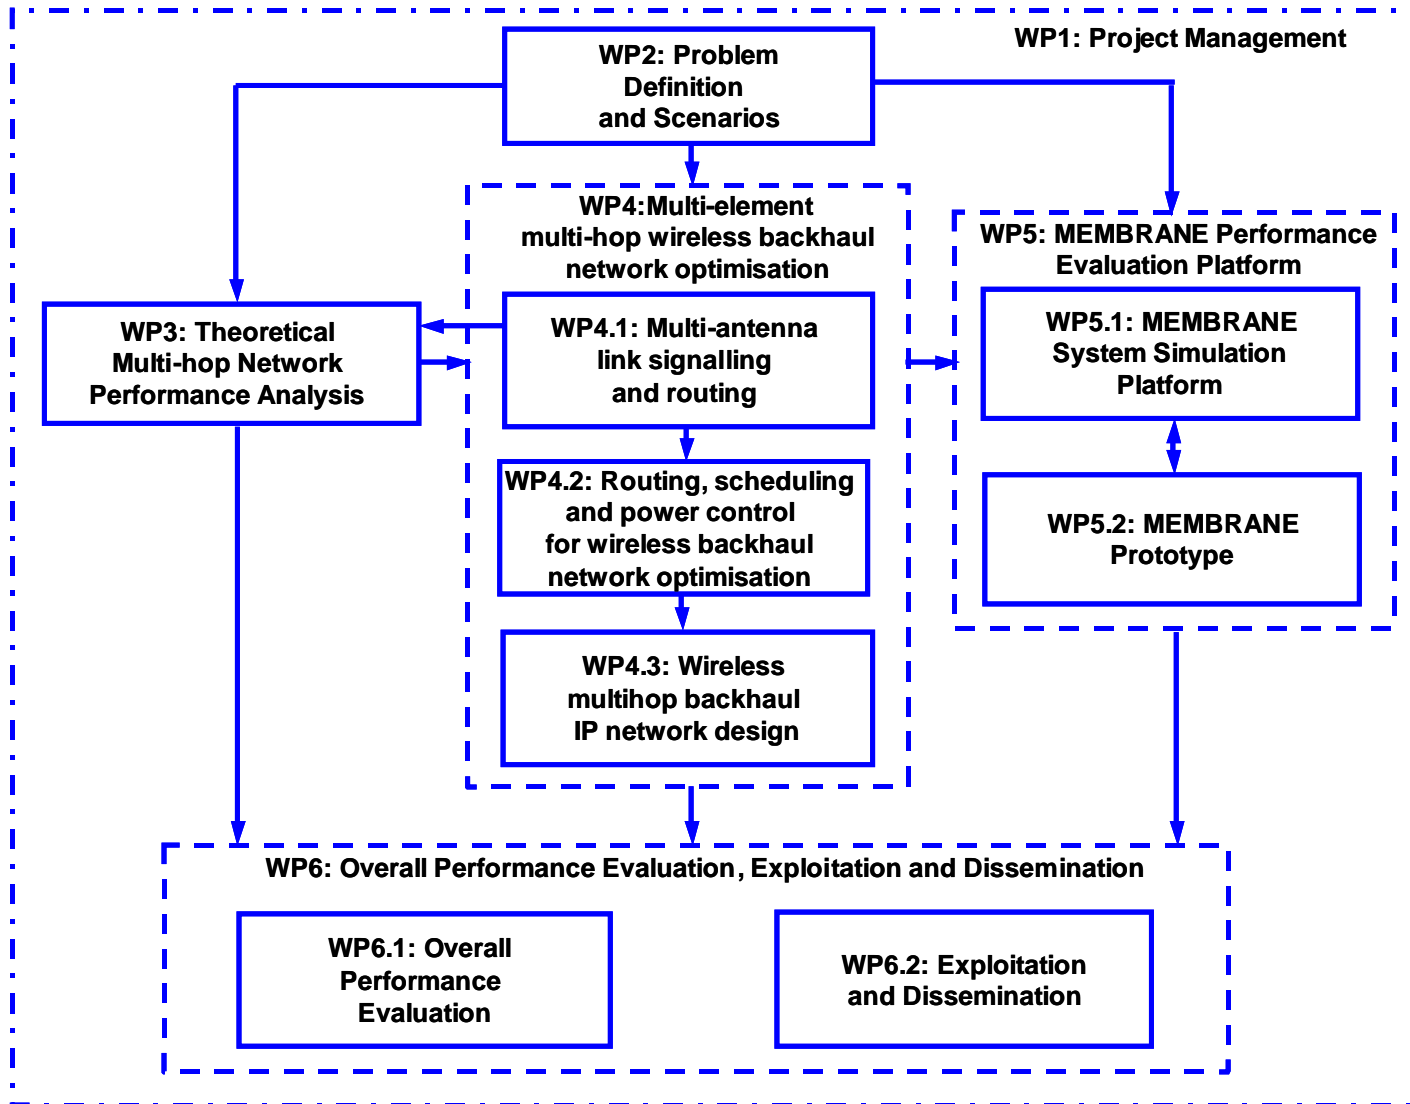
WP1: Project Management

WP2: Problem Definition and Scenarios

WP4:Multi-element multi-hop wireless backhaul network optimisation

WP5: MEMBRANE Performance Evaluation Platform

WP3: Theoretical Multi-hop Network Performance Analysis

WP4.1: Multi-antenna link signalling and routing

WP5.1: MEMBRANE System Simulation Platform

WP4.2: Routing, scheduling and power control for wireless backhaul network optimisation

WP5.2: MEMBRANE Prototype

WP4.3: Wireless multihop backhaul IP network design

WP6: Overall Performance Evaluation, Exploitation and Dissemination

WP6.1: Overall Performance Evaluation

WP6.2: Exploitation and Dissemination